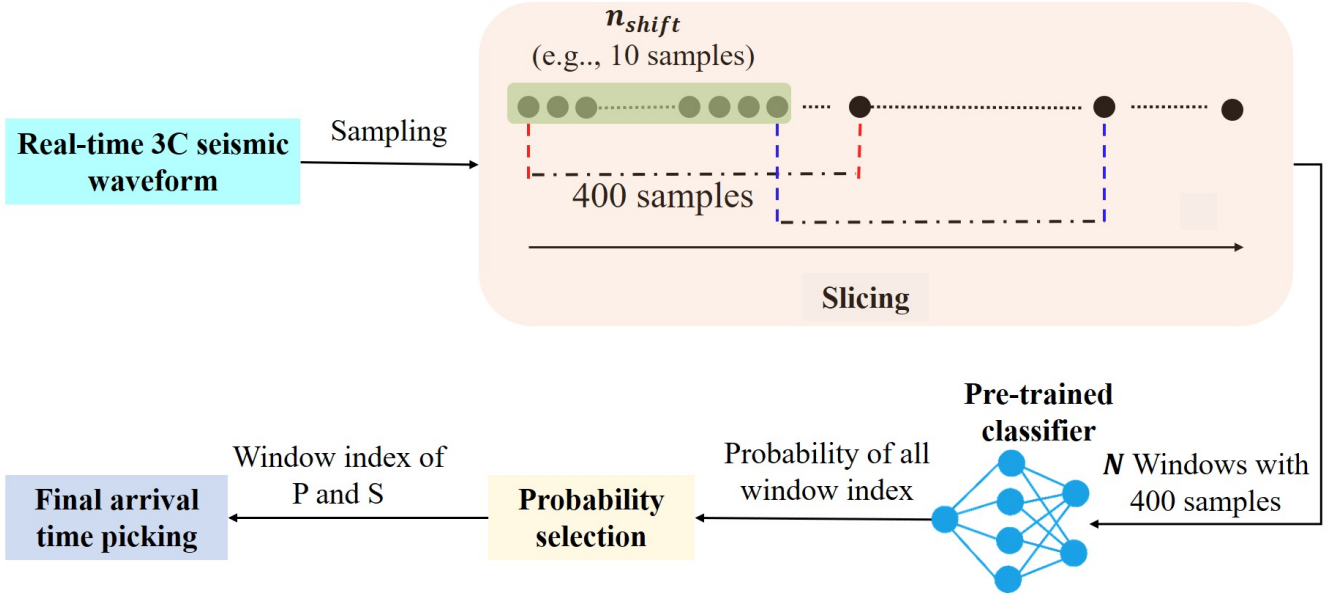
Real-time 3C seismic waveform

Sampling

$n_{shift}$
(e.g.., 10 samples)

400 samples

Slicing

Pre-trained classifier

$N$ Windows with 400 samples

Probability of all window index

Probability selection

Window index of P and S

Final arrival time picking